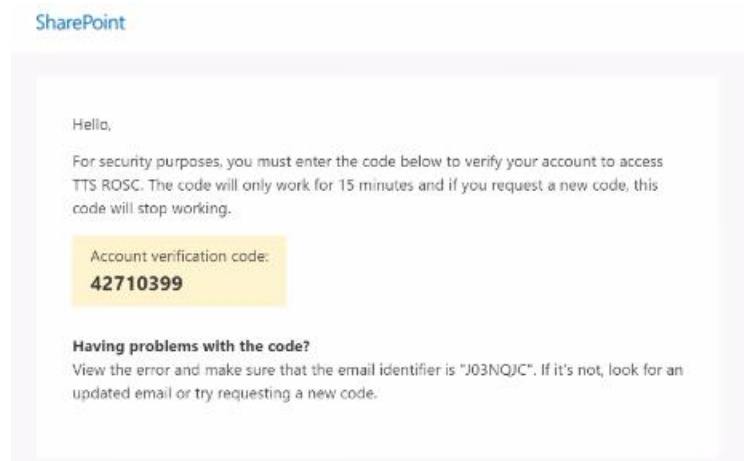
SharePoint

Hello,

For security purposes, you must enter the code below to verify your account to access TTS ROSC. The code will only work for 15 minutes and if you request a new code, this code will stop working.

Account verification code:
42710399

Having problems with the code?
View the error and make sure that the email identifier is "J03NQJC". If it's not, look for an updated email or try requesting a new code.